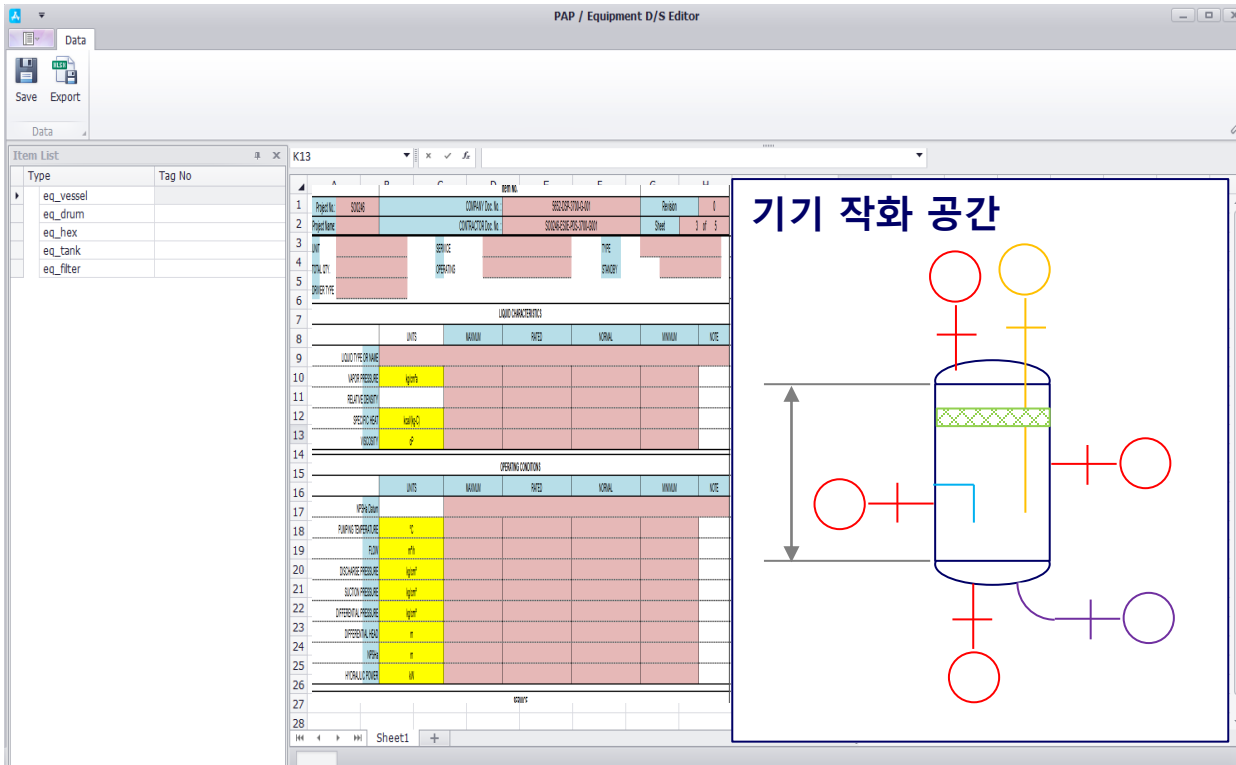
PAP / Equipment D/S Editor

Data

Save Export

Data

Item List

| Type | Tag No |
|---|---|
| eq_vessel | |
| eq_drum | |
| eq_hex | |
| eq_tank | |
| eq_filter | |

K13

A B C D E F G H

ITEM NO.

1 Project No. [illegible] COMPANY Doc. No. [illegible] Revision 0
2 Project Name CONTRACTOR Doc. No. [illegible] Sheet 3 of 5
3 UNIT SERVICE TYPE
4 TOTAL QTY. OPERATING STANDBY
5 DRIVER TYPE
6
7 LIQUID CHARACTERISTICS
8 UNITS MAXIMUM RATED NORMAL MINIMUM NOTE
9 LIQUID TYPE OR NAME
10 VAPOR PRESSURE kg/cm²a
11 RELATIVE DENSITY
12 SPECIFIC HEAT kcal/kg·°C
13 VISCOSITY cP
14
15 OPERATING CONDITIONS
16 UNITS MAXIMUM RATED NORMAL MINIMUM NOTE
17 NPSHa Datum
18 PUMPING TEMPERATURE °C
19 FLOW m³/h
20 DISCHARGE PRESSURE kg/cm²
21 SUCTION PRESSURE kg/cm²
22 DIFFERENTIAL PRESSURE kg/cm²
23 DIFFERENTIAL HEAD m
24 NPSHa m
25 HYDRAULIC POWER kW
26
27 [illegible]
28

Sheet1 +

기기 작화 공간